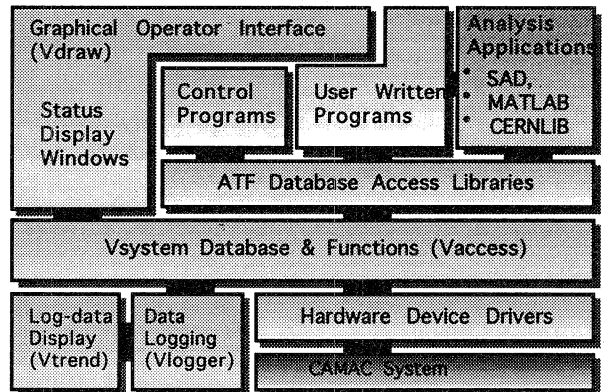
Graphical Operator Interface (Vdraw)

Status Display Windows

Control Programs

User Written Programs

Analysis Applications

• SAD,
• MATLAB
• CERNLIB

ATF Database Access Libraries

Vsystem Database & Functions (Vaccess)

Log-data Display (Vtrend)

Data Logging (Vlogger)

Hardware Device Drivers

CAMAC System